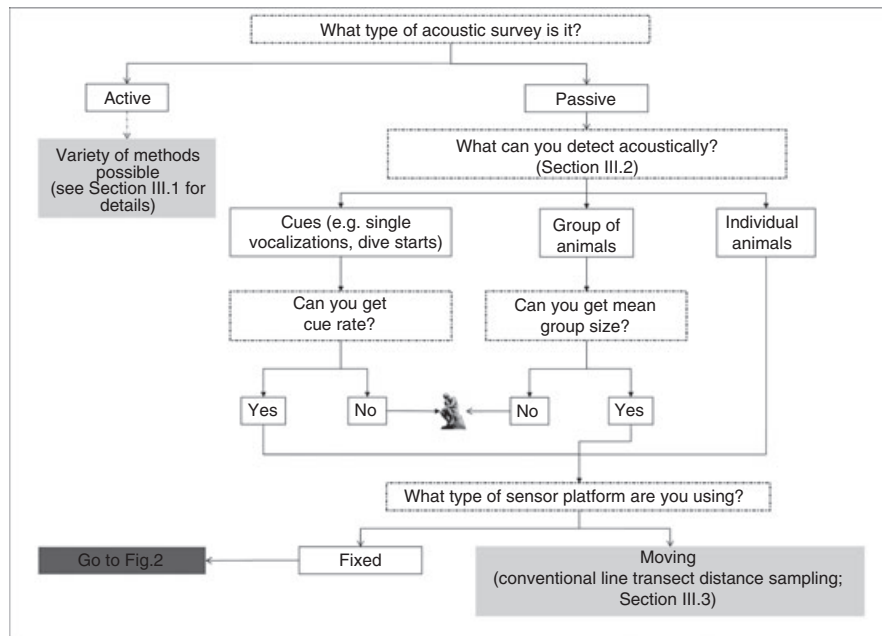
What type of acoustic survey is it?

Active

Passive

Variety of methods possible (see Section III.1 for details)

What can you detect acoustically? (Section III.2)

Cues (e.g. single vocalizations, dive starts)

Group of animals

Individual animals

Can you get cue rate?

Can you get mean group size?

Yes

No

No

Yes

What type of sensor platform are you using?

Go to Fig.2

Fixed

Moving (conventional line transect distance sampling; Section III.3)